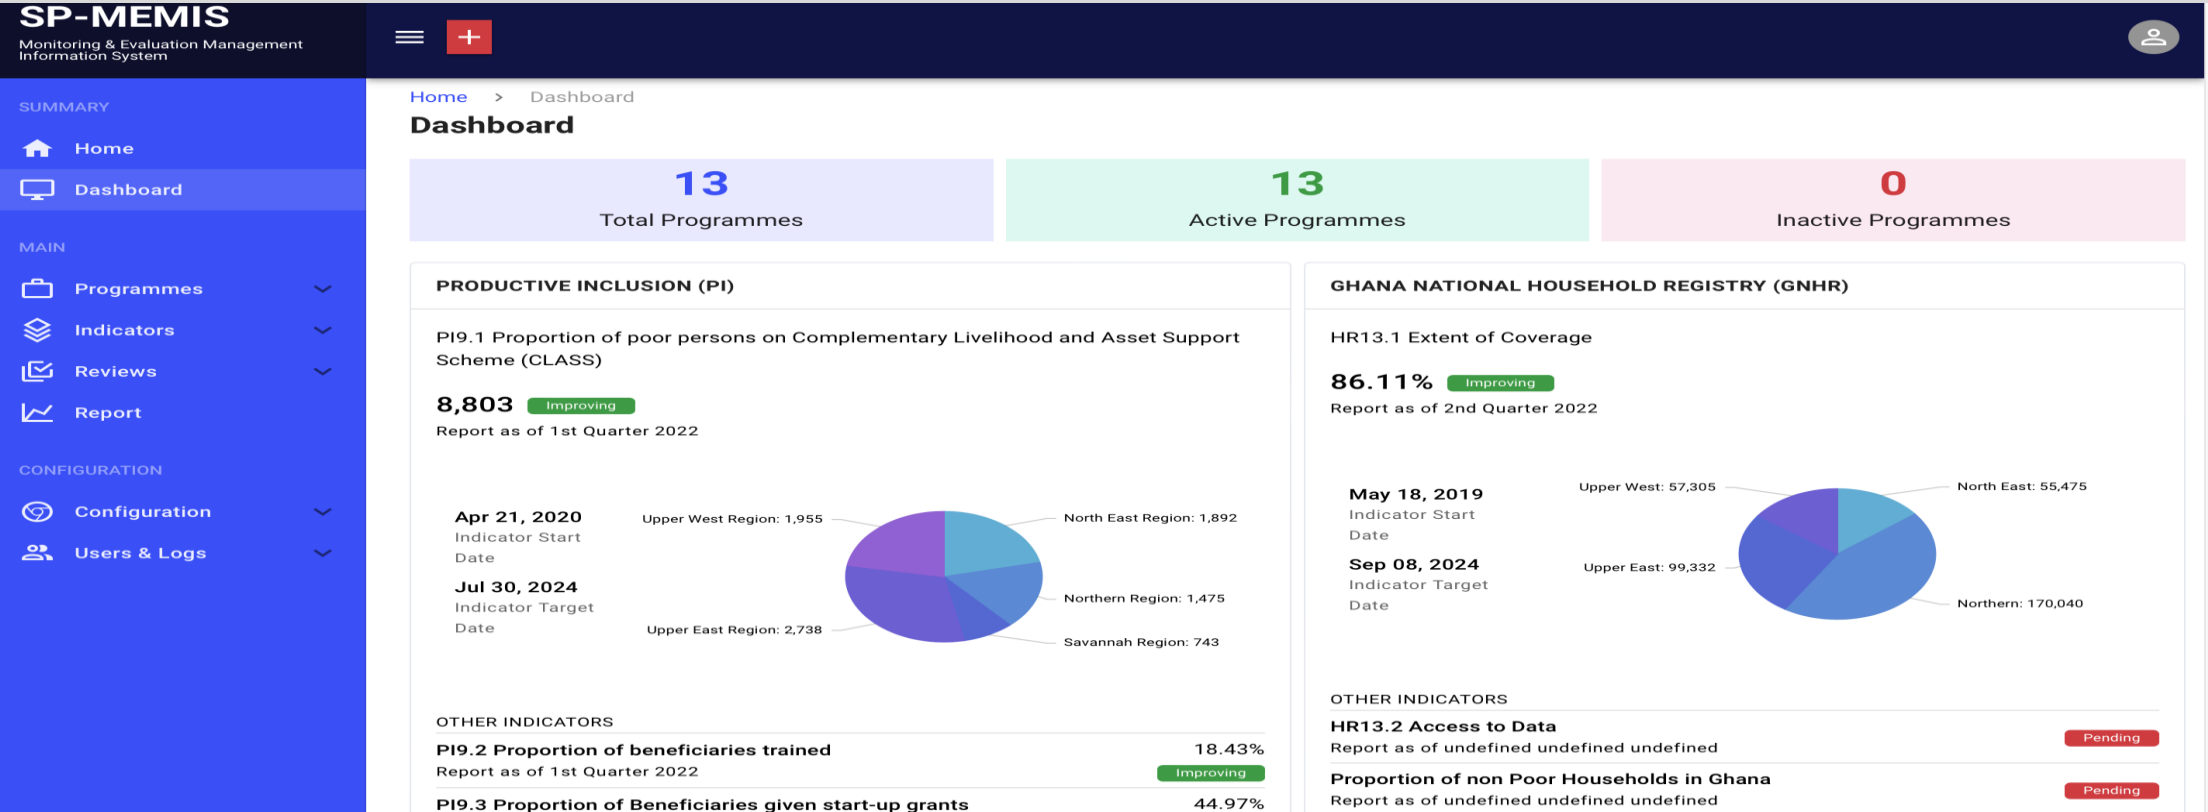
SP-MEMIS
Monitoring & Evaluation Management Information System

SUMMARY
Home
Dashboard

MAIN
Programmes
Indicators
Reviews
Report

CONFIGURATION
Configuration
Users & Logs

+

Home > Dashboard

Dashboard

| 13 Total Programmes | 13 Active Programmes | 0 Inactive Programmes |
|---|---|---|

PRODUCTIVE INCLUSION (PI)

PI9.1 Proportion of poor persons on Complementary Livelihood and Asset Support Scheme (CLASS)

8,803 Improving
Report as of 1st Quarter 2022

Apr 21, 2020
Indicator Start Date
Jul 30, 2024
Indicator Target Date

Upper West Region: 1,955
North East Region: 1,892
Northern Region: 1,475
Upper East Region: 2,738
Savannah Region: 743

OTHER INDICATORS
PI9.2 Proportion of beneficiaries trained 18.43%
Report as of 1st Quarter 2022 Improving
PI9.3 Proportion of Beneficiaries given start-up grants 44.97%

GHANA NATIONAL HOUSEHOLD REGISTRY (GNHR)

HR13.1 Extent of Coverage

86.11% Improving
Report as of 2nd Quarter 2022

May 18, 2019
Indicator Start Date
Sep 08, 2024
Indicator Target Date

Upper West: 57,305
North East: 55,475
Upper East: 99,332
Northern: 170,040

OTHER INDICATORS
HR13.2 Access to Data Pending
Report as of undefined undefined undefined
Proportion of non Poor Households in Ghana Pending
Report as of undefined undefined undefined